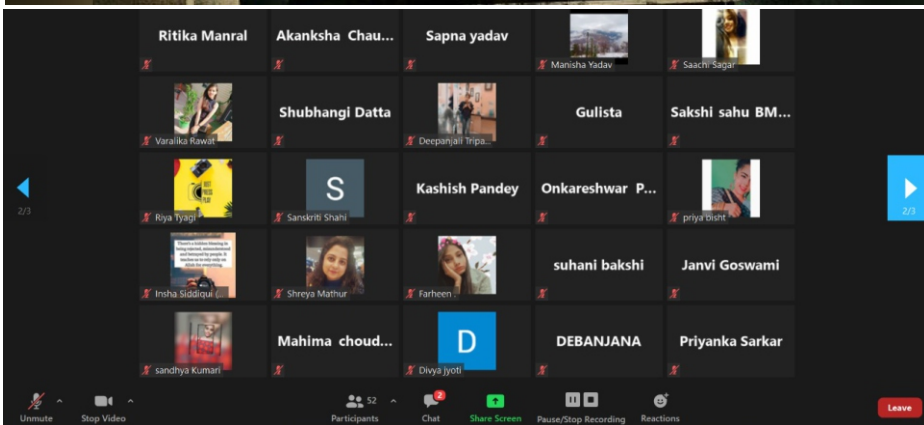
Ritika Manral

Akanksha Chau...

Sapna yadav

Manisha Yadav

Saachi Sagar

Varalika Rawat

Shubhangi Datta

Deepanjali Tripa...

Gulista

Sakshi sahu BM...

2/3

Riya Tyagi

S

Sanskriti Shahi

Kashish Pandey

Onkareshwar P...

priya bisht

2/3

Insha Siddiqui (...

Shreya Mathur

Farheen

suhani bakshi

Janvi Goswami

sandhya Kumari

Mahima choud...

D

Divya jyoti

DEBANJANA

Priyanka Sarkar

Unmute

Stop Video

52

Participants

2

Chat

Share Screen

Pause/Stop Recording

Reactions

Leave